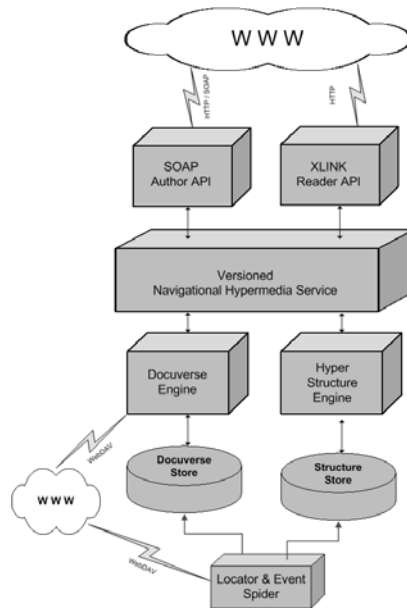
W W W

HTTP / SOAP

HTTP

SOAP Author API

XLINK Reader API

Versioned Navigational Hypermedia Service

Docuverse Engine

Hyper Structure Engine

WebDAV

Docuverse Store

Structure Store

W W W

WebDAV

Locator & Event Spider